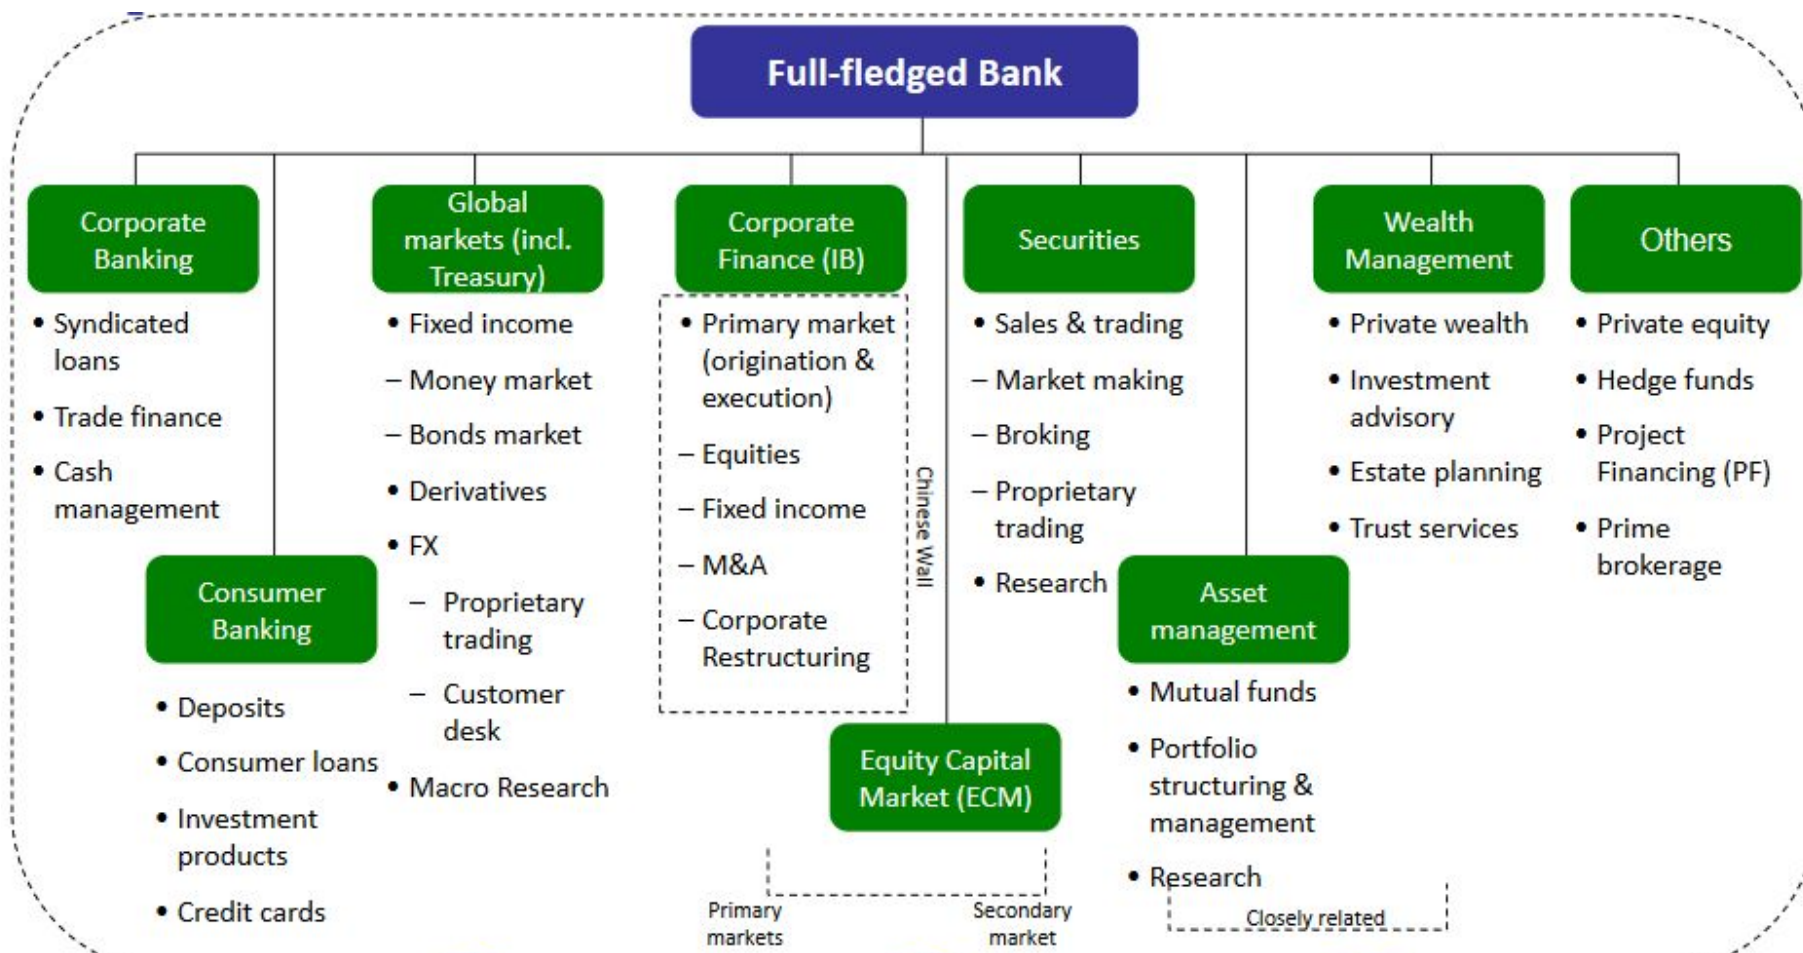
Full-fledged Bank

Corporate Banking
• Syndicated loans
• Trade finance
• Cash management

Consumer Banking
• Deposits
• Consumer loans
• Investment products
• Credit cards

Global markets (incl. Treasury)
• Fixed income
– Money market
– Bonds market
• Derivatives
• FX
– Proprietary trading
– Customer desk
• Macro Research

Corporate Finance (IB)
• Primary market (origination & execution)
– Equities
– Fixed income
– M&A
– Corporate Restructuring

Chinese Wall

Equity Capital Market (ECM)

Primary markets

Secondary market

Securities
• Sales & trading
– Market making
– Broking
– Proprietary trading
• Research

Asset management
• Mutual funds
• Portfolio structuring & management
• Research

Closely related

Wealth Management
• Private wealth
• Investment advisory
• Estate planning
• Trust services

Others
• Private equity
• Hedge funds
• Project Financing (PF)
• Prime brokerage